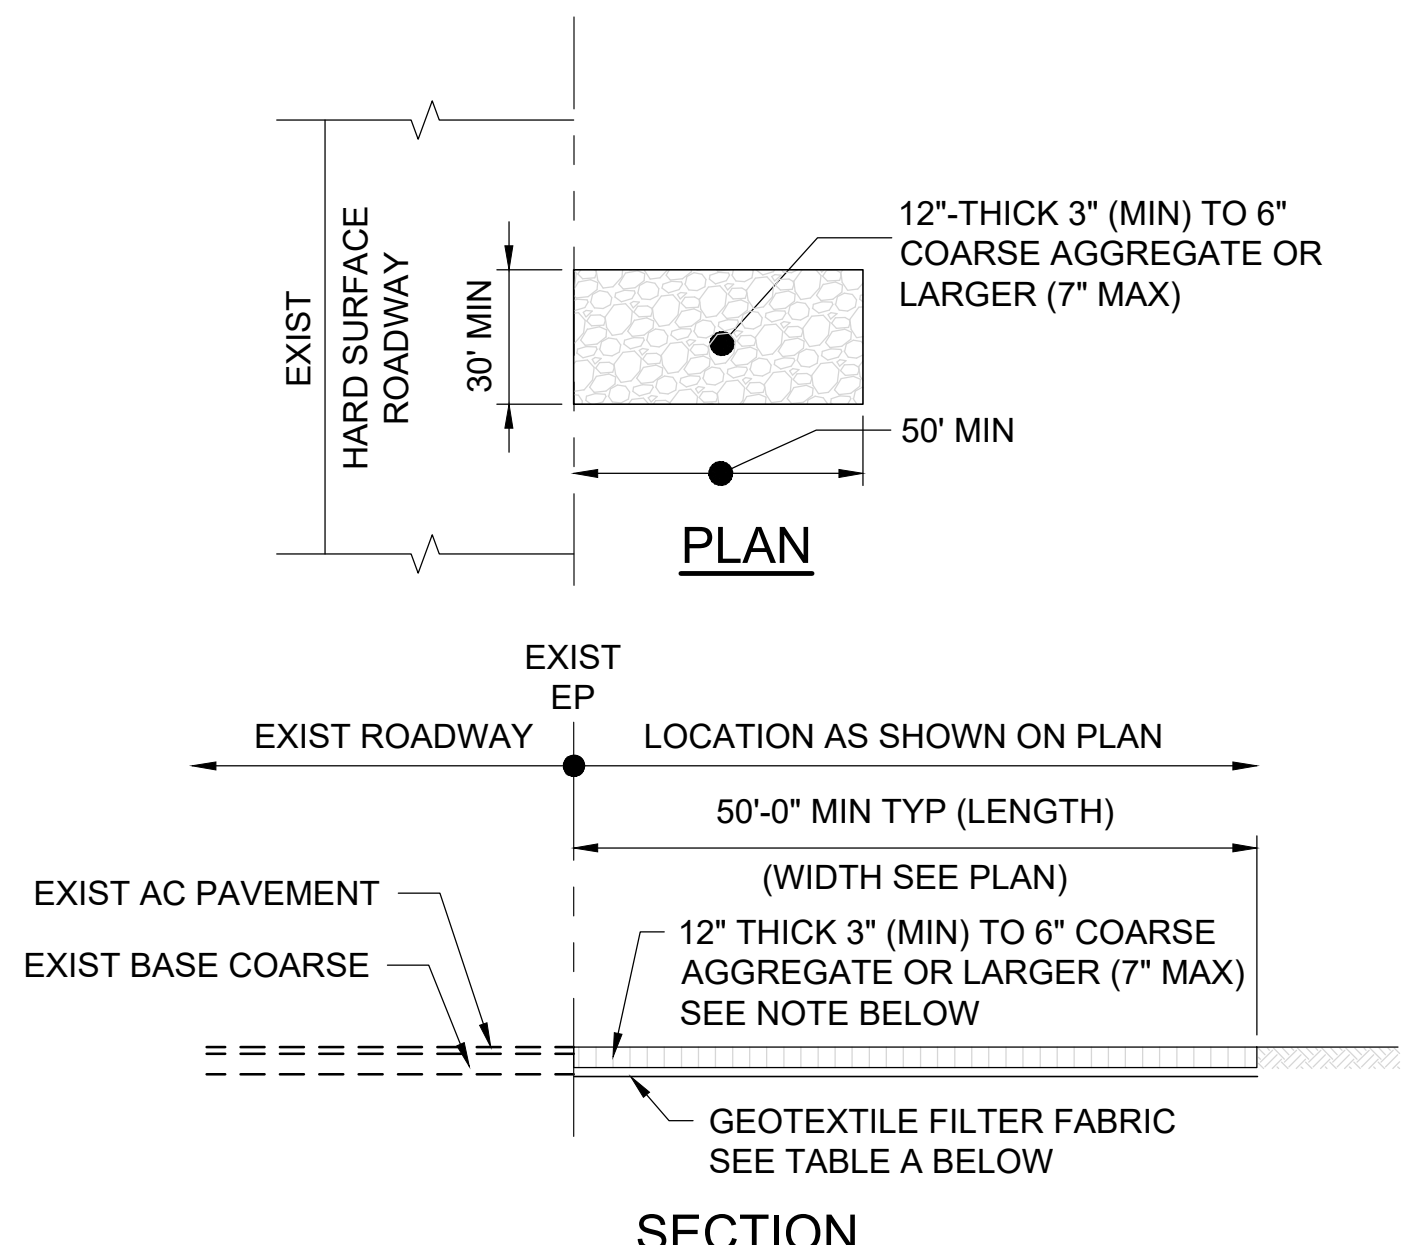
EXIST
HARD SURFACE
ROADWAY

30' MIN

12"-THICK 3" (MIN) TO 6" COARSE AGGREGATE OR LARGER (7" MAX)

50' MIN

PLAN

EXIST
EP

EXIST ROADWAY

LOCATION AS SHOWN ON PLAN

50'-0" MIN TYP (LENGTH)

(WIDTH SEE PLAN)

EXIST AC PAVEMENT

EXIST BASE COARSE

12" THICK 3" (MIN) TO 6" COARSE AGGREGATE OR LARGER (7" MAX) SEE NOTE BELOW

GEOTEXTILE FILTER FABRIC SEE TABLE A BELOW

SECTION